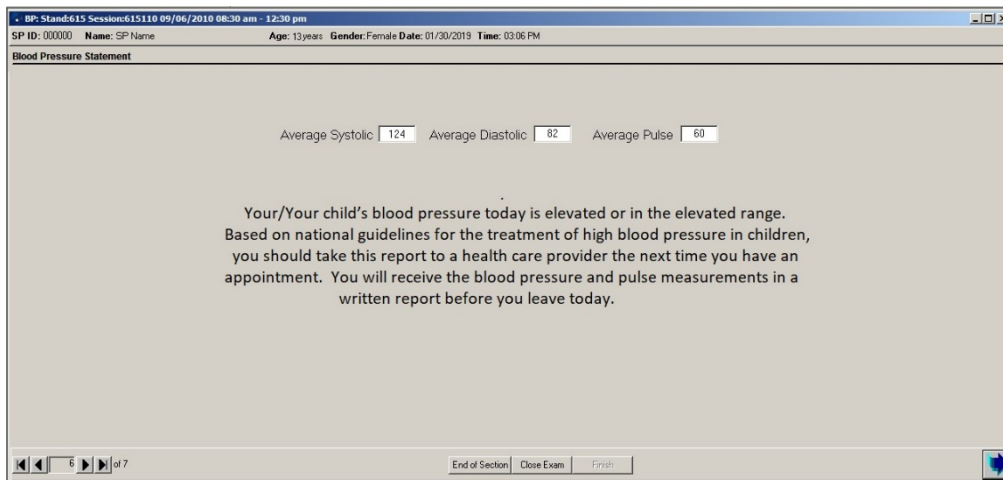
BP: Stand:615 Session:615110 09/06/2010 08:30 am - 12:30 pm

SP ID: 000000 Name: SP Name Age: 13 years Gender: Female Date: 01/30/2019 Time: 03:06 PM

Blood Pressure Statement

Average Systolic 124 Average Diastolic 82 Average Pulse 60

.

Your/Your child's blood pressure today is elevated or in the elevated range. Based on national guidelines for the treatment of high blood pressure in children, you should take this report to a health care provider the next time you have an appointment. You will receive the blood pressure and pulse measurements in a written report before you leave today.

6 of 7

End of Section Close Exam Finish